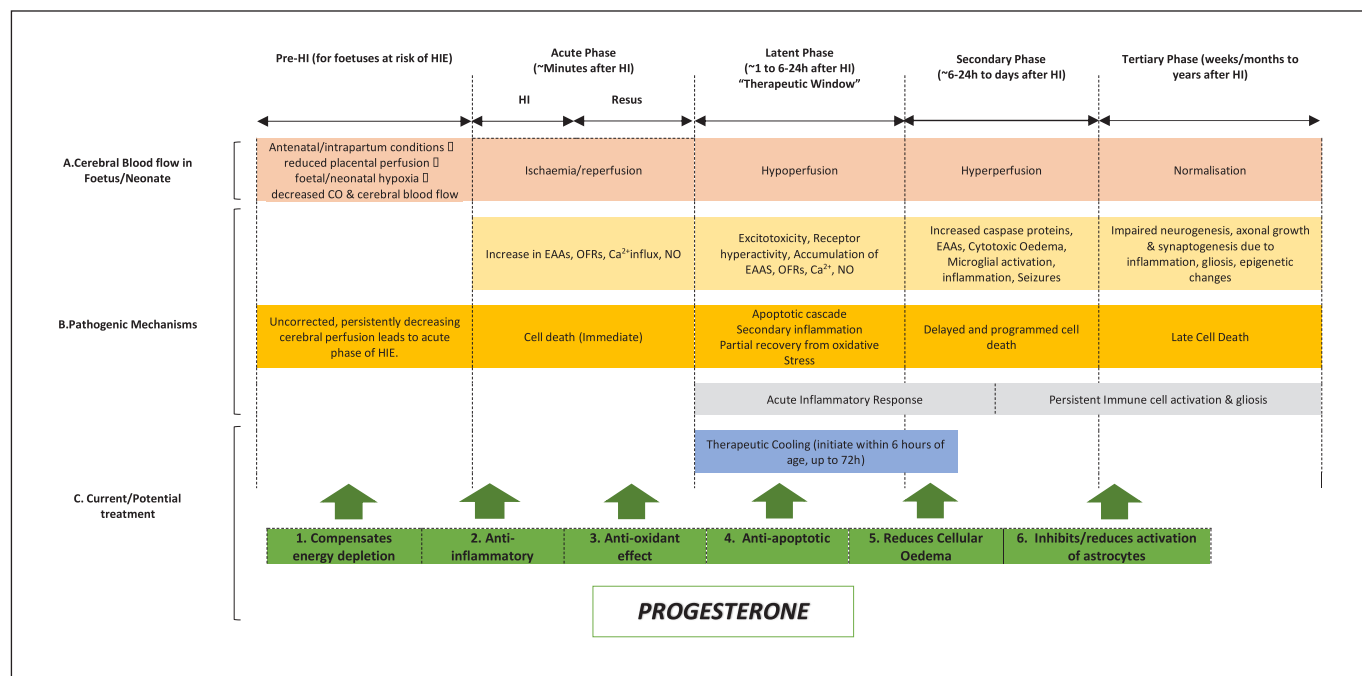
Pre-HI (for foetuses at risk of HIE)

Acute Phase (~Minutes after HI)

HI

Resus

Latent Phase (~1 to 6-24h after HI) "Therapeutic Window"

Secondary Phase (~6-24h to days after HI)

Tertiary Phase (weeks/months to years after HI)

A.Cerebral Blood flow in Foetus/Neonate

Antenatal/intrapartum conditions  reduced placental perfusion  foetal/neonatal hypoxia  decreased CO & cerebral blood flow

Ischaemia/reperfusion

Hypoperfusion

Hyperperfusion

Normalisation

B.Pathogenic Mechanisms

Increase in EAAs, OFRs, $Ca^{2+}$influx, NO

Excitotoxicity, Receptor hyperactivity, Accumulation of EAAS, OFRs, $Ca^{2+}$, NO

Increased caspase proteins, EAAs, Cytotoxic Oedema, Microglial activation, inflammation, Seizures

Impaired neurogenesis, axonal growth & synaptogenesis due to inflammation, gliosis, epigenetic changes

Uncorrected, persistently decreasing cerebral perfusion leads to acute phase of HIE.

Cell death (Immediate)

Apoptotic cascade
Secondary inflammation
Partial recovery from oxidative Stress

Delayed and programmed cell death

Late Cell Death

Acute Inflammatory Response

Persistent Immune cell activation & gliosis

C. Current/Potential treatment

Therapeutic Cooling (initiate within 6 hours of age, up to 72h)

1. Compensates energy depletion

2. Anti-inflammatory

3. Anti-oxidant effect

4. Anti-apoptotic

5. Reduces Cellular Oedema

6. Inhibits/reduces activation of astrocytes

PROGESTERONE